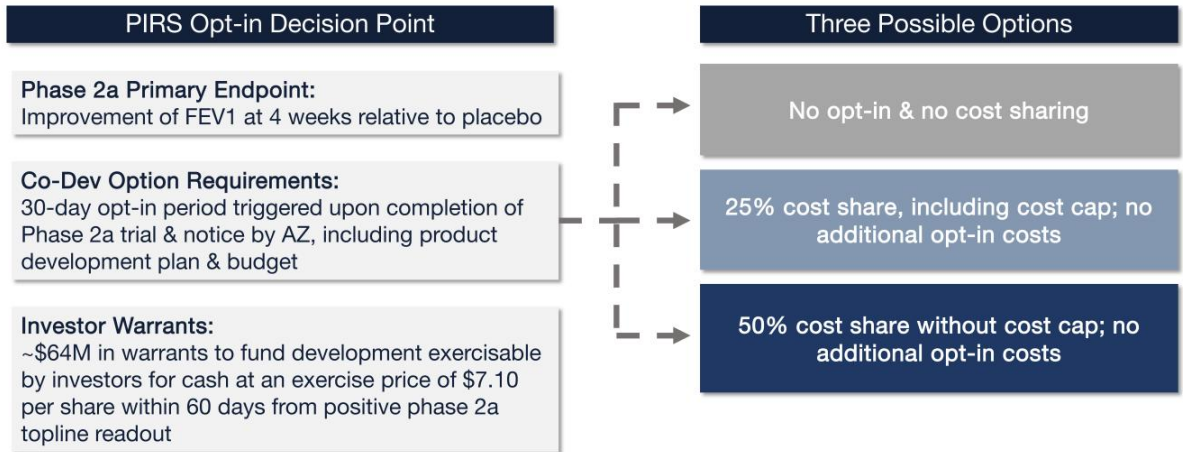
PIRS Opt-in Decision Point

Phase 2a Primary Endpoint:
Improvement of FEV1 at 4 weeks relative to placebo

Co-Dev Option Requirements:
30-day opt-in period triggered upon completion of Phase 2a trial & notice by AZ, including product development plan & budget

Investor Warrants:
~\$64M in warrants to fund development exercisable by investors for cash at an exercise price of \$7.10 per share within 60 days from positive phase 2a topline readout

Three Possible Options

No opt-in & no cost sharing

25% cost share, including cost cap; no additional opt-in costs

50% cost share without cost cap; no additional opt-in costs